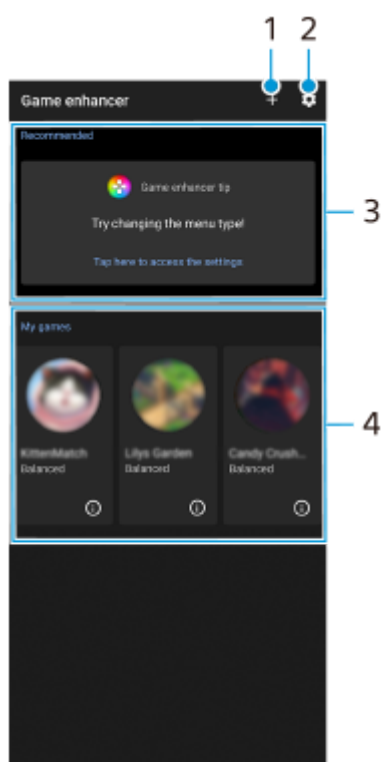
1 2

Game enhancer +

Recommended

Game enhancer tip

Try changing the menu type!

Tap here to access the settings

3

My games

KittenMatch
Balanced

Lilys Garden
Balanced

Candy Crush...
Balanced

4